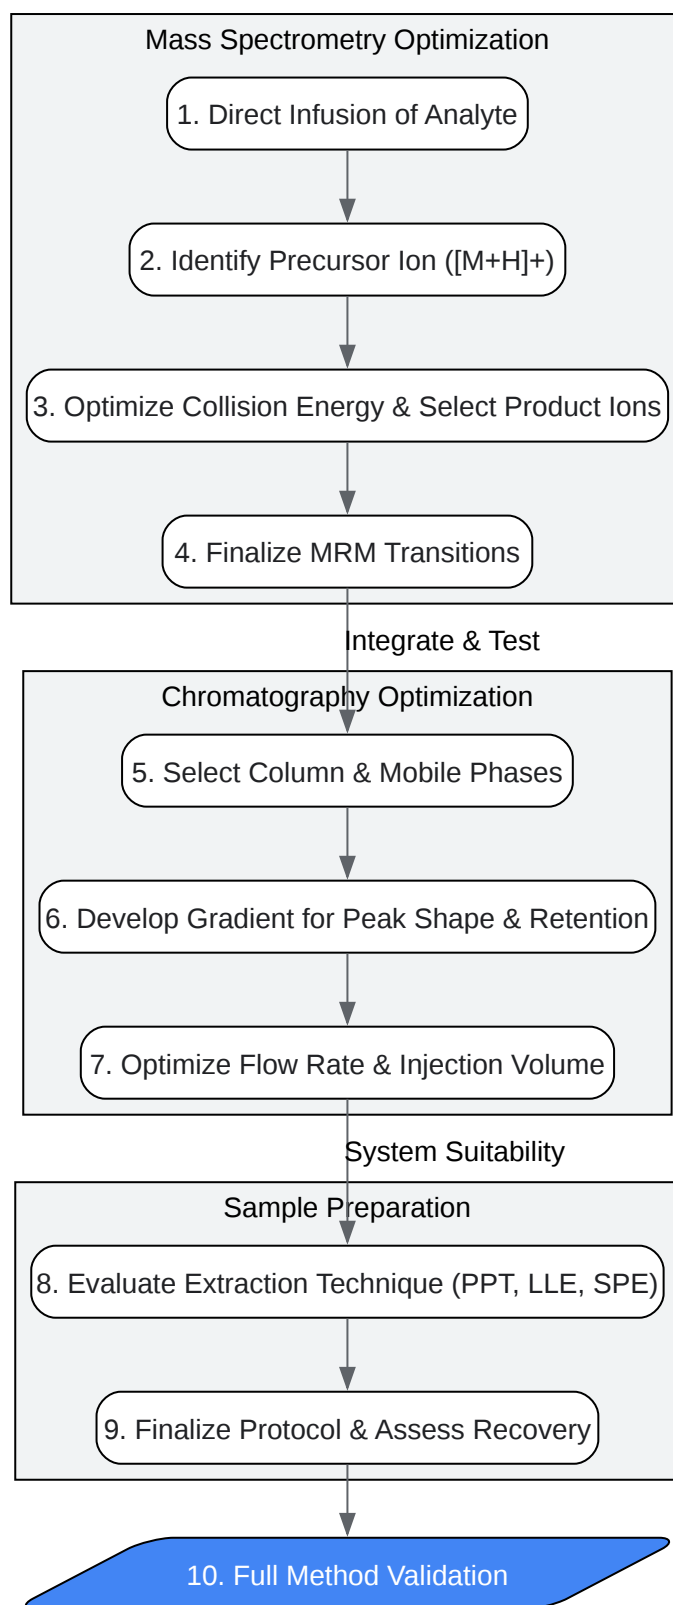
Mass Spectrometry Optimization

1. Direct Infusion of Analyte

2. Identify Precursor Ion ([M+H]+)

3. Optimize Collision Energy & Select Product Ions

4. Finalize MRM Transitions

Integrate & Test

Chromatography Optimization

5. Select Column & Mobile Phases

6. Develop Gradient for Peak Shape & Retention

7. Optimize Flow Rate & Injection Volume

System Suitability

Sample Preparation

8. Evaluate Extraction Technique (PPT, LLE, SPE)

9. Finalize Protocol & Assess Recovery

10. Full Method Validation